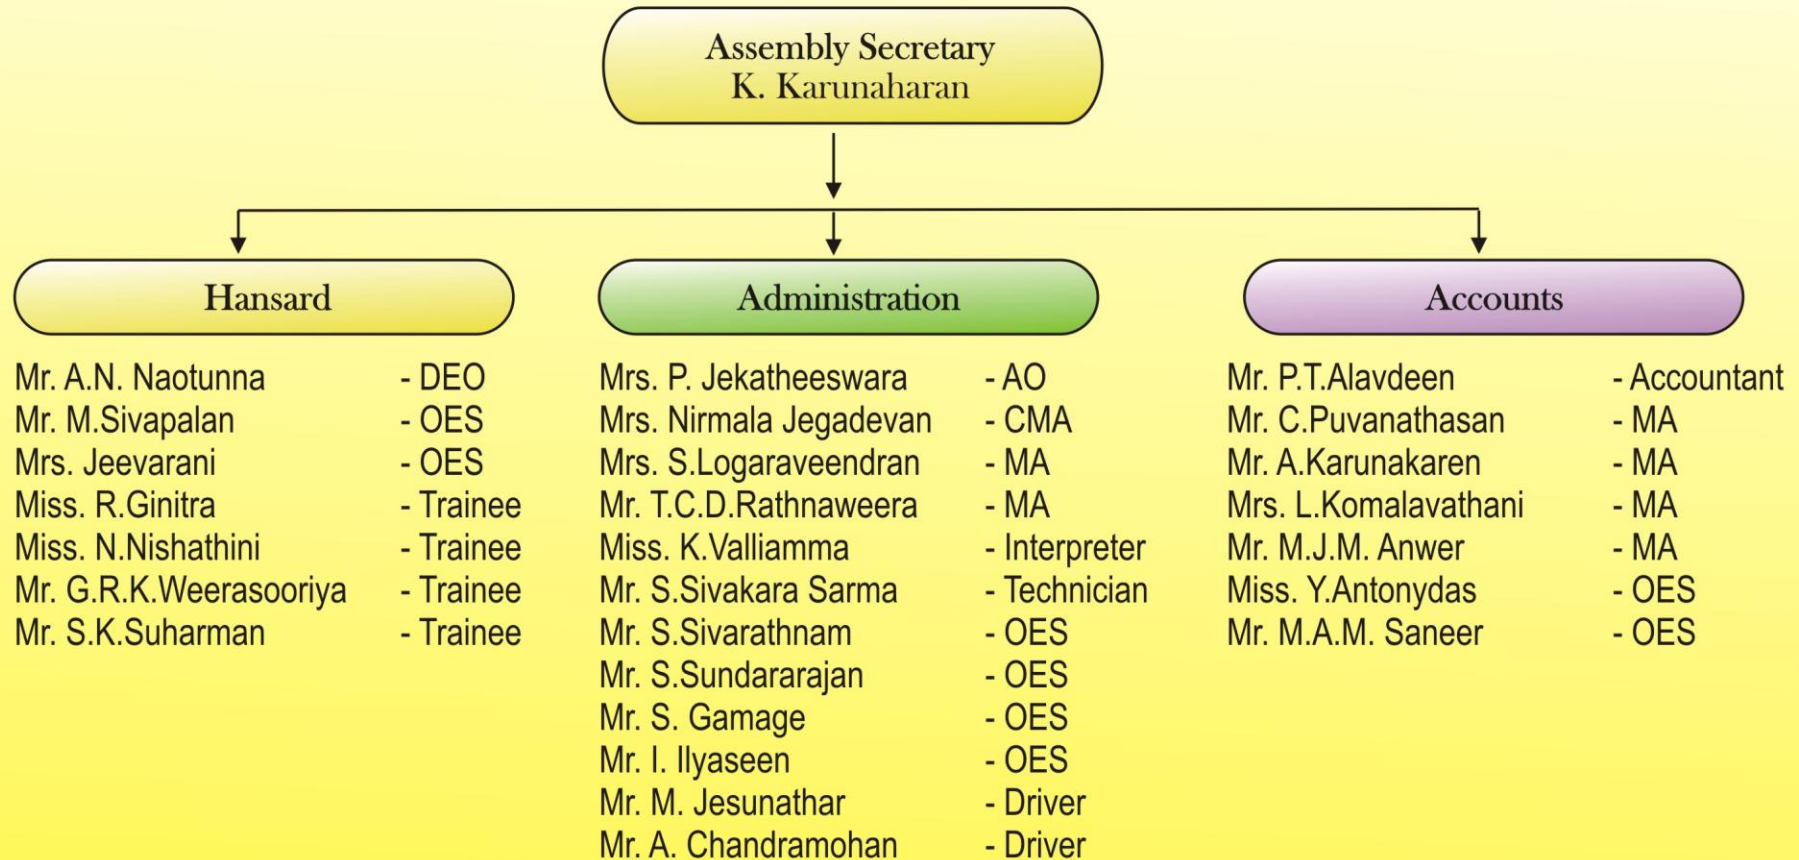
Assembly Secretary
K. Karunaharan

Hansard

Mr. A.N. Naotunna - DEO
Mr. M.Sivapalan - OES
Mrs. Jeevarani - OES
Miss. R.Ginitra - Trainee
Miss. N.Nishathini - Trainee
Mr. G.R.K.Weerasooriya - Trainee
Mr. S.K.Suharman - Trainee

Administration

Mrs. P. Jekatheeswara - AO
Mrs. Nirmala Jegadevan - CMA
Mrs. S.Logaraveendran - MA
Mr. T.C.D.Rathnaweera - MA
Miss. K.Valliamma - Interpreter
Mr. S.Sivakara Sarma - Technician
Mr. S.Sivarathnam - OES
Mr. S.Sundararajan - OES
Mr. S. Gamage - OES
Mr. I. Ilyaseen - OES
Mr. M. Jesunathar - Driver
Mr. A. Chandramohan - Driver

Accounts

Mr. P.T.Alavdeen - Accountant
Mr. C.Puvanathasan - MA
Mr. A.Karunakaren - MA
Mrs. L.Komalavathani - MA
Mr. M.J.M. Anwer - MA
Miss. Y.Antonydas - OES
Mr. M.A.M. Saneer - OES